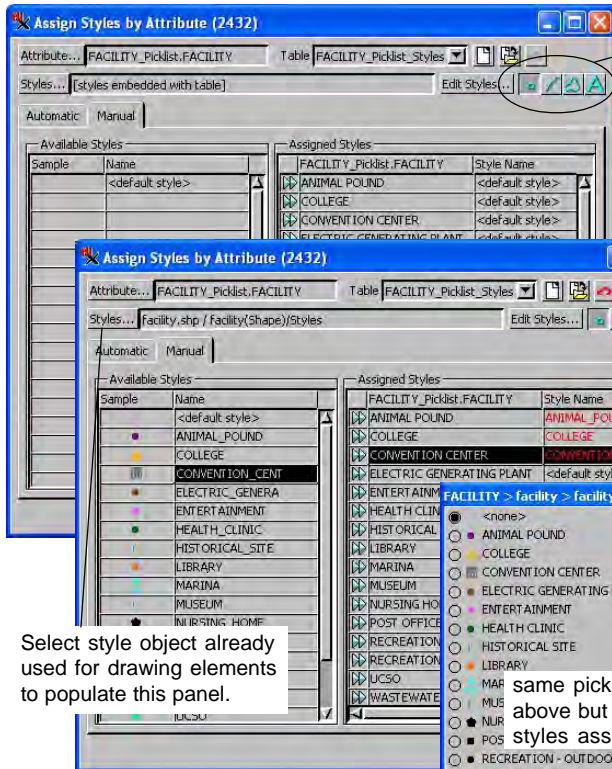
Assign Styles by Attribute (2432)

Attribute... FACILITY_Picklist.FACILITY Table FACILITY_Picklist_Styles

Styles... [styles embedded with table] Edit Styles...

Automatic Manual

Available Styles

| Sample | Name |
|---|---|
| | <default style> |

Assigned Styles

| FACILITY_Picklist.FACILITY | Style Name |
|---|---|
| ANIMAL POUND | <default style> |
| COLLEGE | <default style> |
| CONVENTION CENTER | <default style> |
| ELECTRIC GENERATING PLANT | <default style> |

Assign Styles by Attribute (2432)

Attribute... FACILITY_Picklist.FACILITY Table FACILITY_Picklist_Styles

Styles... facility.shp / facility(Shape)/Styles Edit Styles...

Automatic Manual

Available Styles

| Sample | Name |
|---|---|
| | <default style> |
| | ANIMAL_POUND |
| | COLLEGE |
| | CONVENTION_CENT |
| | ELECTRIC_GENERA |
| | ENTERTAINMENT |
| | HEALTH_CLINIC |
| | HISTORICAL_SITE |
| | LIBRARY |
| | MARINA |
| | MUSEUM |
| | NURSING_HOME |
| | UCSO |

Assigned Styles

| FACILITY_Picklist.FACILITY | Style Name |
|---|---|
| ANIMAL POUND | ANIMAL_POU |
| COLLEGE | COLLEGE |
| CONVENTION CENTER | CONVENTION |
| ELECTRIC GENERATING PLANT | <default styl |
| ENTERTAINM | |
| HEALTH CLIN | |
| HISTORICAL | |
| LIBRARY | |
| MARINA | |
| MUSEUM | |
| NURSING HO | |
| POST OFFICE | |
| RECREATION | |
| RECREATION | |
| UCSO | |
| WASTEWATE | |

FACILITY > facility > facility

<none>
ANIMAL POUND
COLLEGE
CONVENTION CENTER
ELECTRIC GENERATING
ENTERTAINMENT
HEALTH CLINIC
HISTORICAL SITE
LIBRARY
MAR
MUS
NUR
POS
RECREATION - OUTDOO

Select style object already used for drawing elements to populate this panel.

same pick above but styles ass